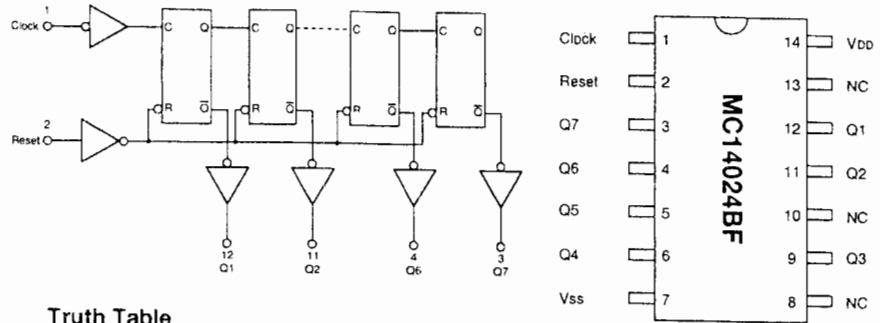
1
Clock
C Q
C Q
C Q
C
R $\overline{Q}$
R $\overline{Q}$
R $\overline{Q}$
R $\overline{Q}$
2
Reset
12
Q1
11
Q2
4
Q6
3
Q7

Truth Table

Clock 1
Reset 2
Q7 3
Q6 4
Q5 5
Q4 6
Vss 7
14 VDD
13 NC
12 Q1
11 Q2
10 NC
9 Q3
8 NC
MC14024BF